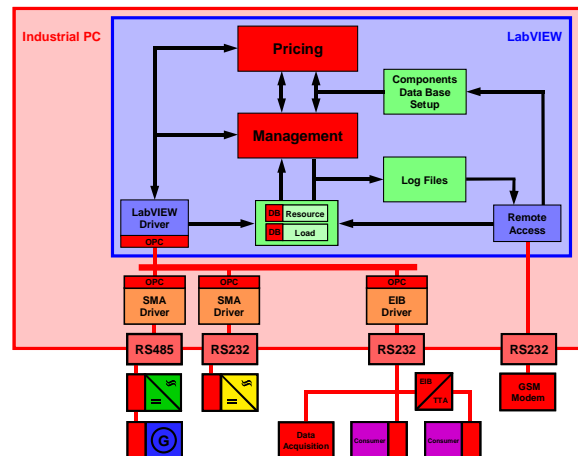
Industrial PC

LabVIEW

Pricing

Components Data Base Setup

Management

Log Files

LabVIEW Driver

OPC

DB Resource

DB Load

Remote Access

OPC

SMA Driver

OPC

SMA Driver

OPC

EIB Driver

RS485

RS232

RS232

RS232

EIB TTA

GSM Modem

G

Data Acquisition

Consumer

Consumer